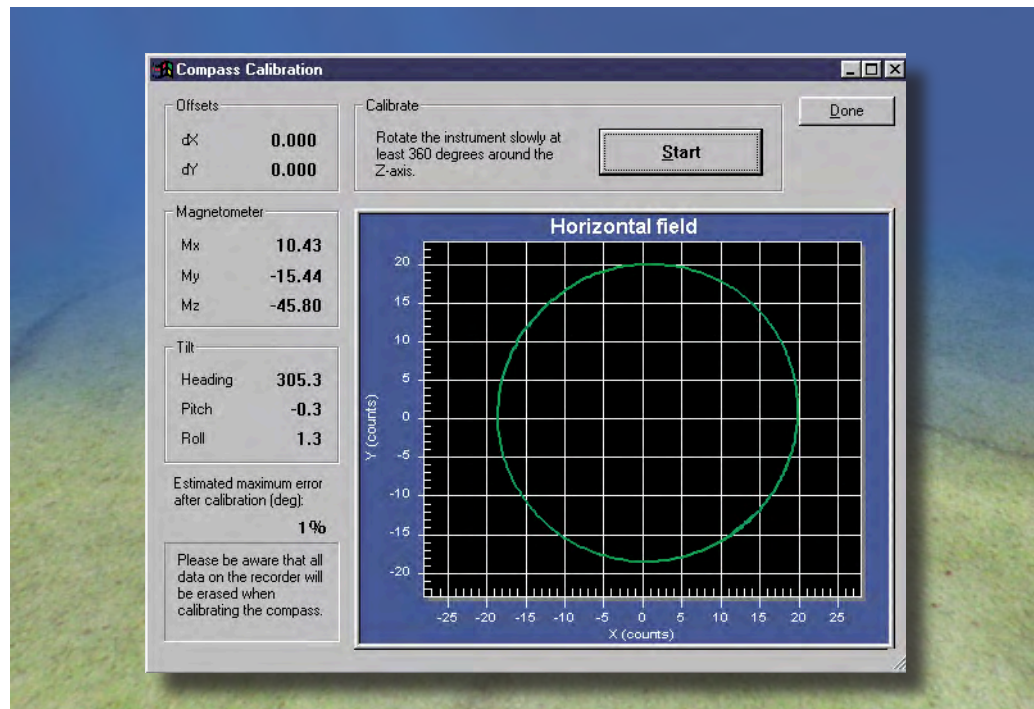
Compass Calibration

Offsets
dX 0.000
dY 0.000

Calibrate
Rotate the instrument slowly at least 360 degrees around the Z-axis.

Start

Done

Magnetometer
Mx 10.43
My -15.44
Mz -45.80

Tilt
Heading 305.3
Pitch -0.3
Roll 1.3

Estimated maximum error after calibration (deg):
1%

Please be aware that all data on the recorder will be erased when calibrating the compass.

Horizontal field

20
15
10
5
0
-5
-10
-15
-20
Y (counts)

-25 -20 -15 -10 -5 0 5 10 15 20 25
X (counts)